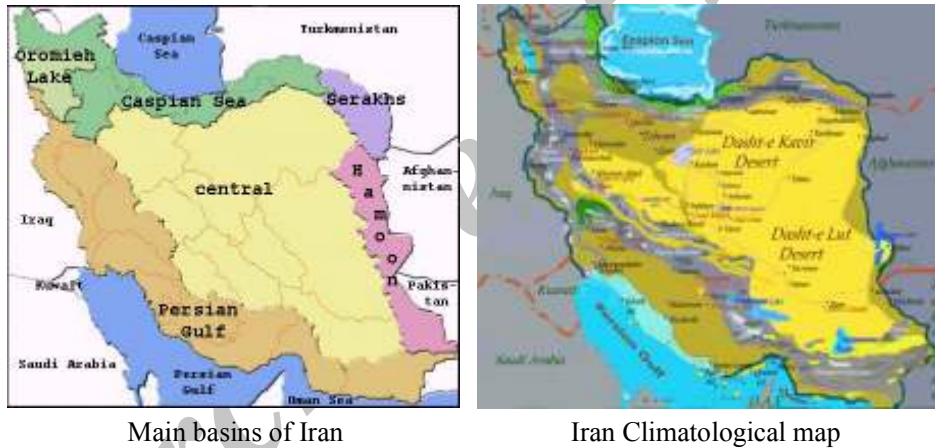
Turkmenistan

Caspian Sea

Oromieh Lake

Caspian Sea

Serakhs

Afghanistan

Hamoon

central

Iraq

Kuwait

Persian Gulf

Pakistan

Saudi Arabia

Persian Gulf

Oman Sea

Turkmenistan

Caspian Sea

Dasht-e Kavir Desert

Afghanistan

Iraq

Dasht-e Lut Desert

Kuwait

Saudi Arabia

Persian Gulf

Main basins of Iran

Iran Climatological map